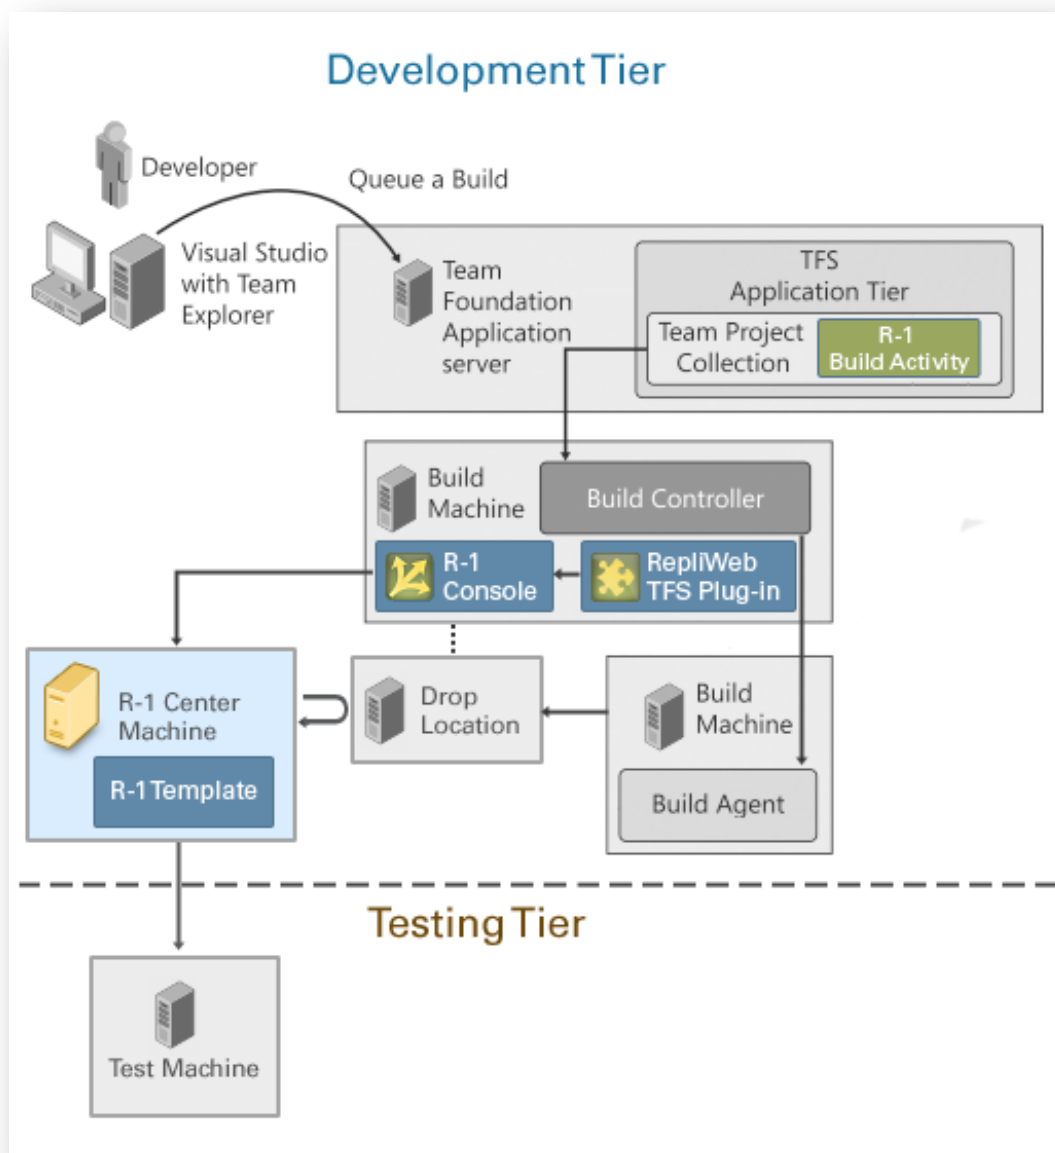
Development Tier

Developer

Queue a Build

Visual Studio with Team Explorer

Team Foundation Application server

TFS Application Tier

Team Project Collection

R-1 Build Activity

Build Machine

Build Controller

R-1 Console

RepliWeb TFS Plug-in

R-1 Center Machine

R-1 Template

Drop Location

Build Machine

Build Agent

Testing Tier

Test Machine